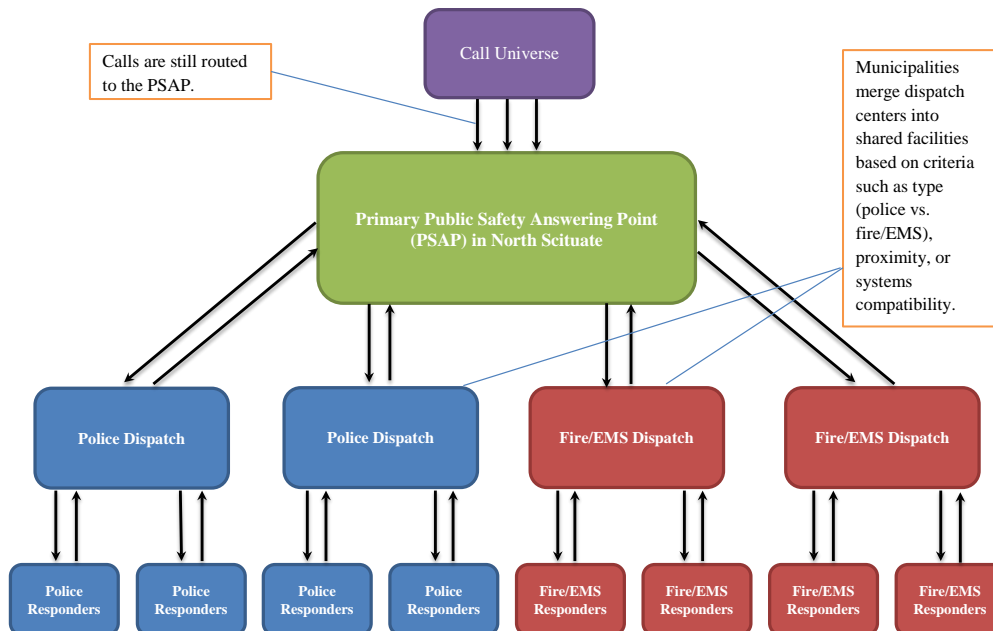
Call Universe

Calls are still routed to the PSAP.

Municipalities merge dispatch centers into shared facilities based on criteria such as type (police vs. fire/EMS), proximity, or systems compatibility.

Primary Public Safety Answering Point (PSAP) in North Scituate

Police Dispatch

Police Dispatch

Fire/EMS Dispatch

Fire/EMS Dispatch

Police Responders

Police Responders

Police Responders

Police Responders

Fire/EMS Responders

Fire/EMS Responders

Fire/EMS Responders

Fire/EMS Responders